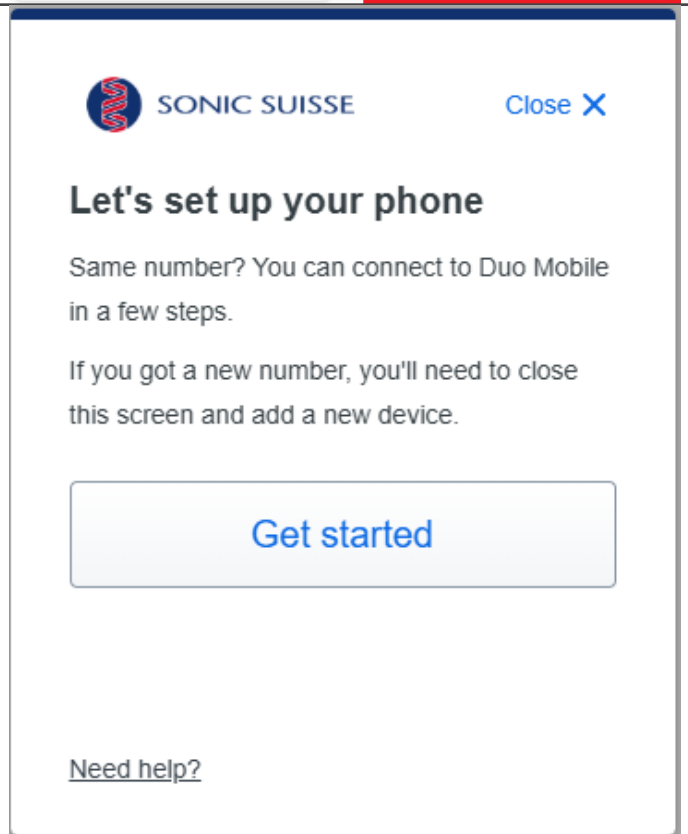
SONIC SUISSE

Close ✕

Let's set up your phone

Same number? You can connect to Duo Mobile in a few steps.

If you got a new number, you'll need to close this screen and add a new device.

Get started

Need help?